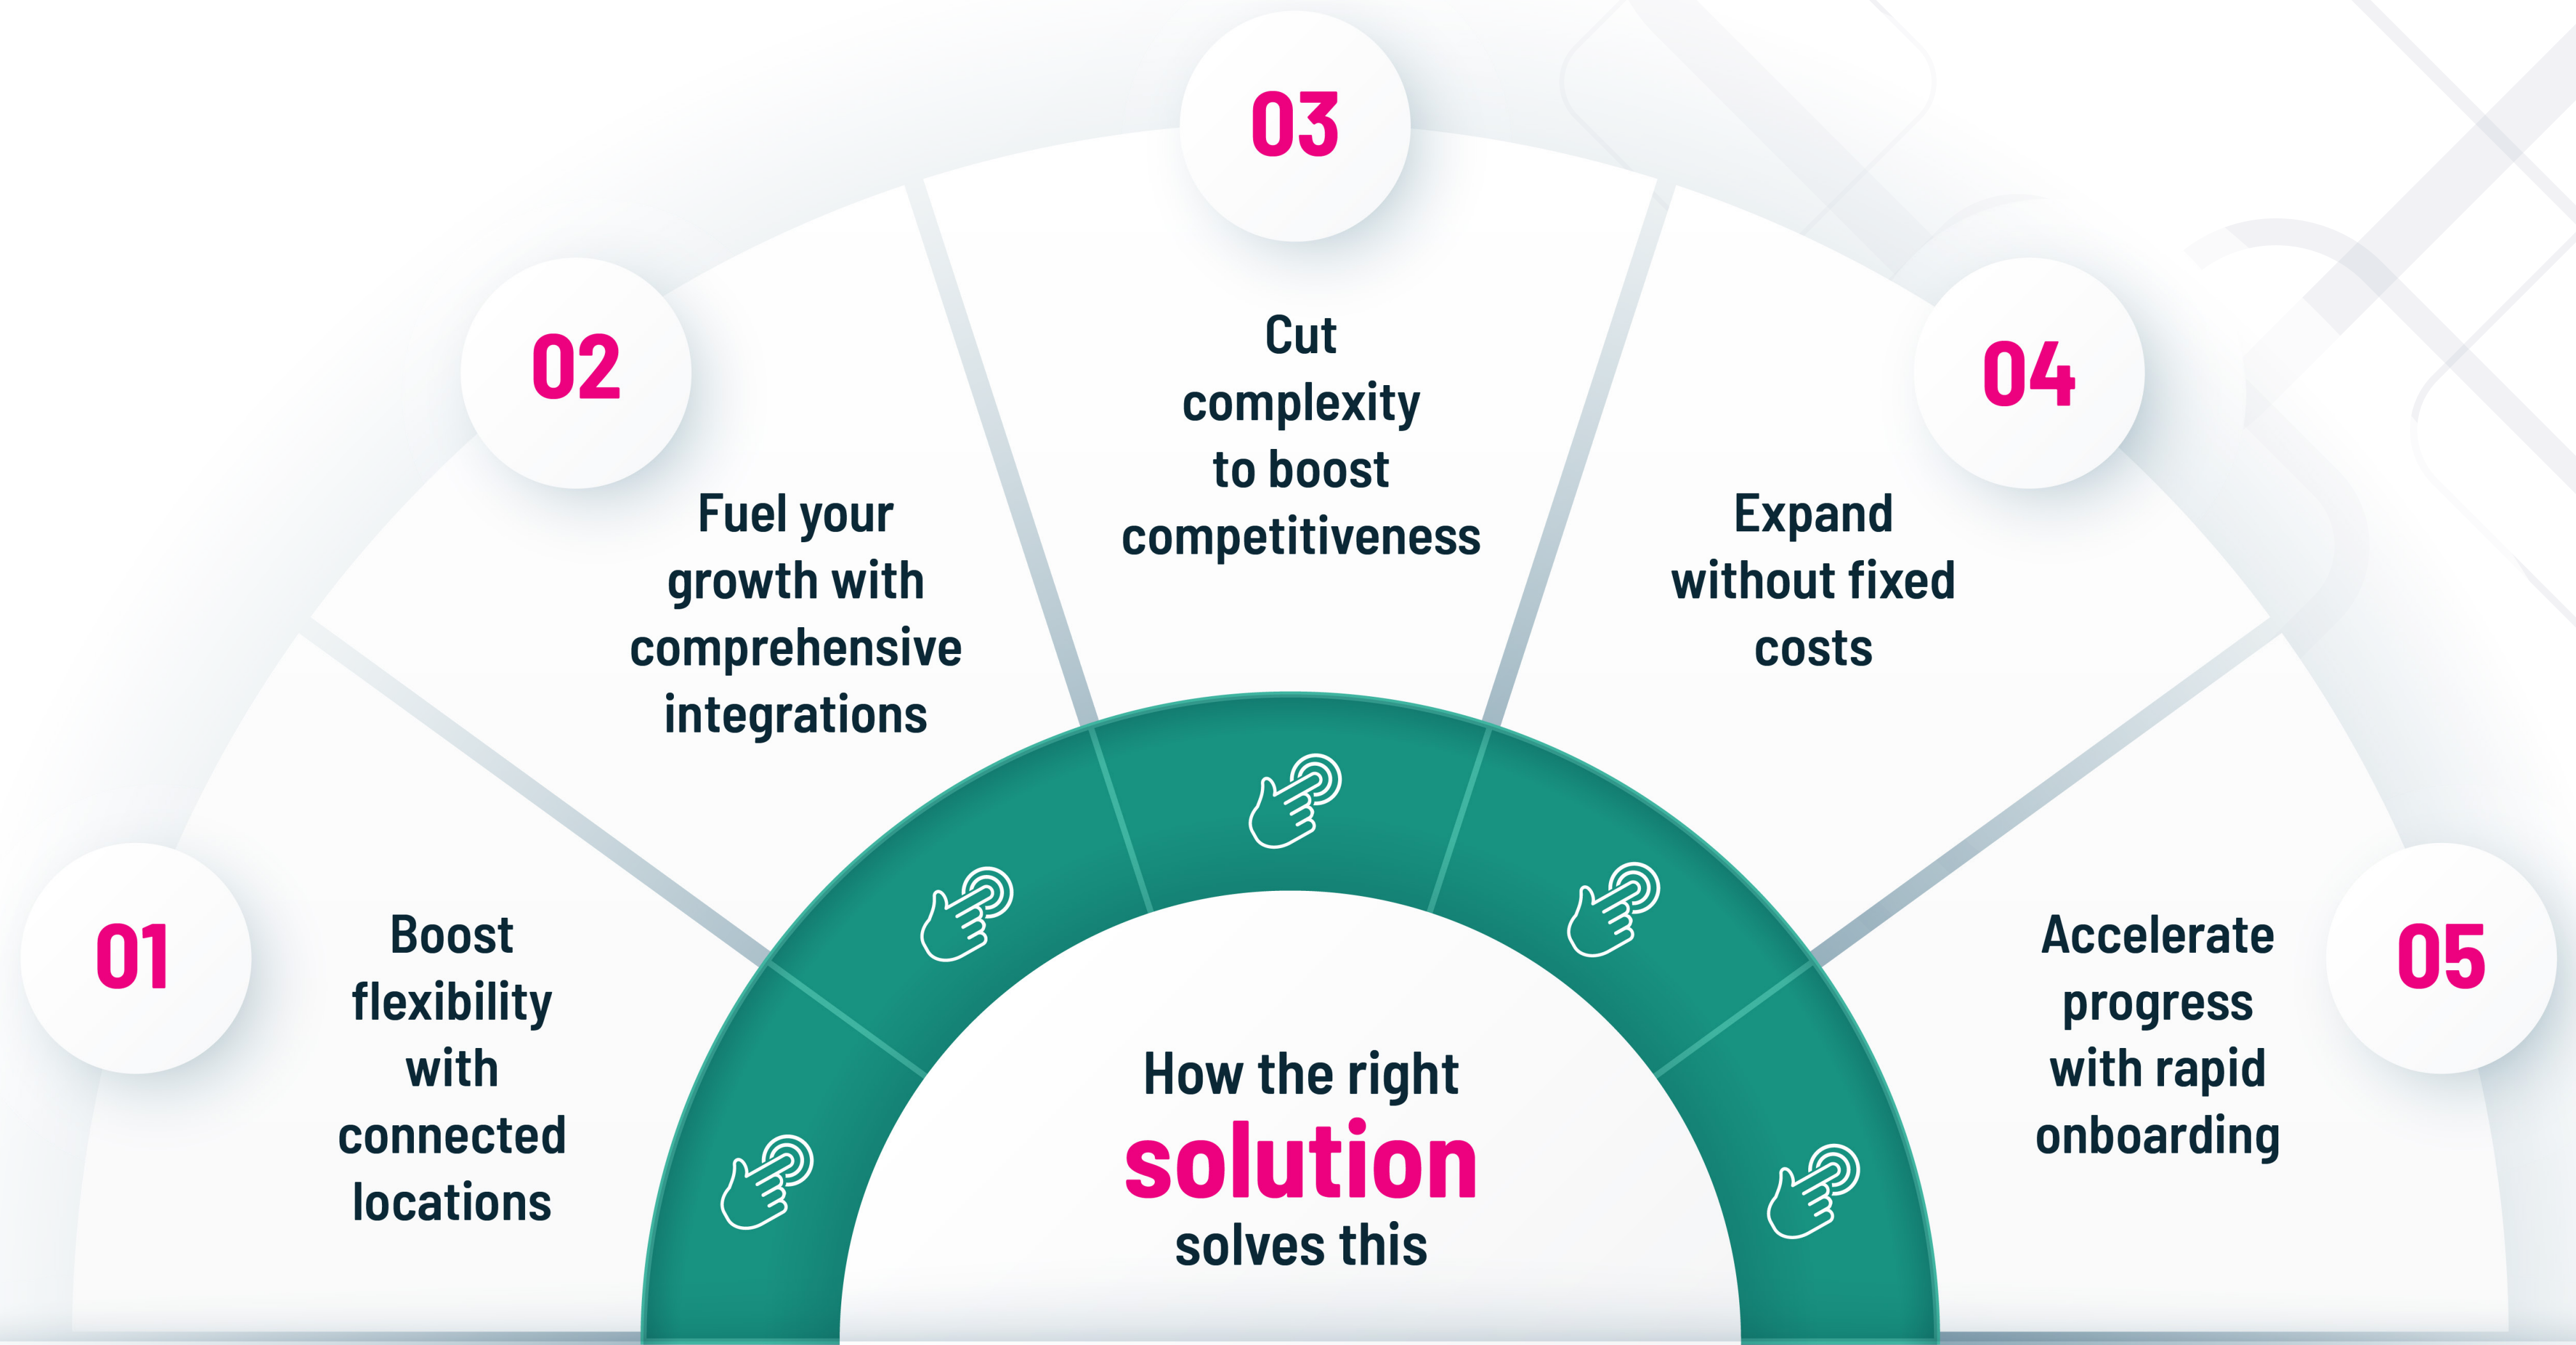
01

Boost flexibility with connected locations

02

Fuel your growth with comprehensive integrations

03

Cut complexity to boost competitiveness

04

Expand without fixed costs

05

Accelerate progress with rapid onboarding

How the right solution solves this